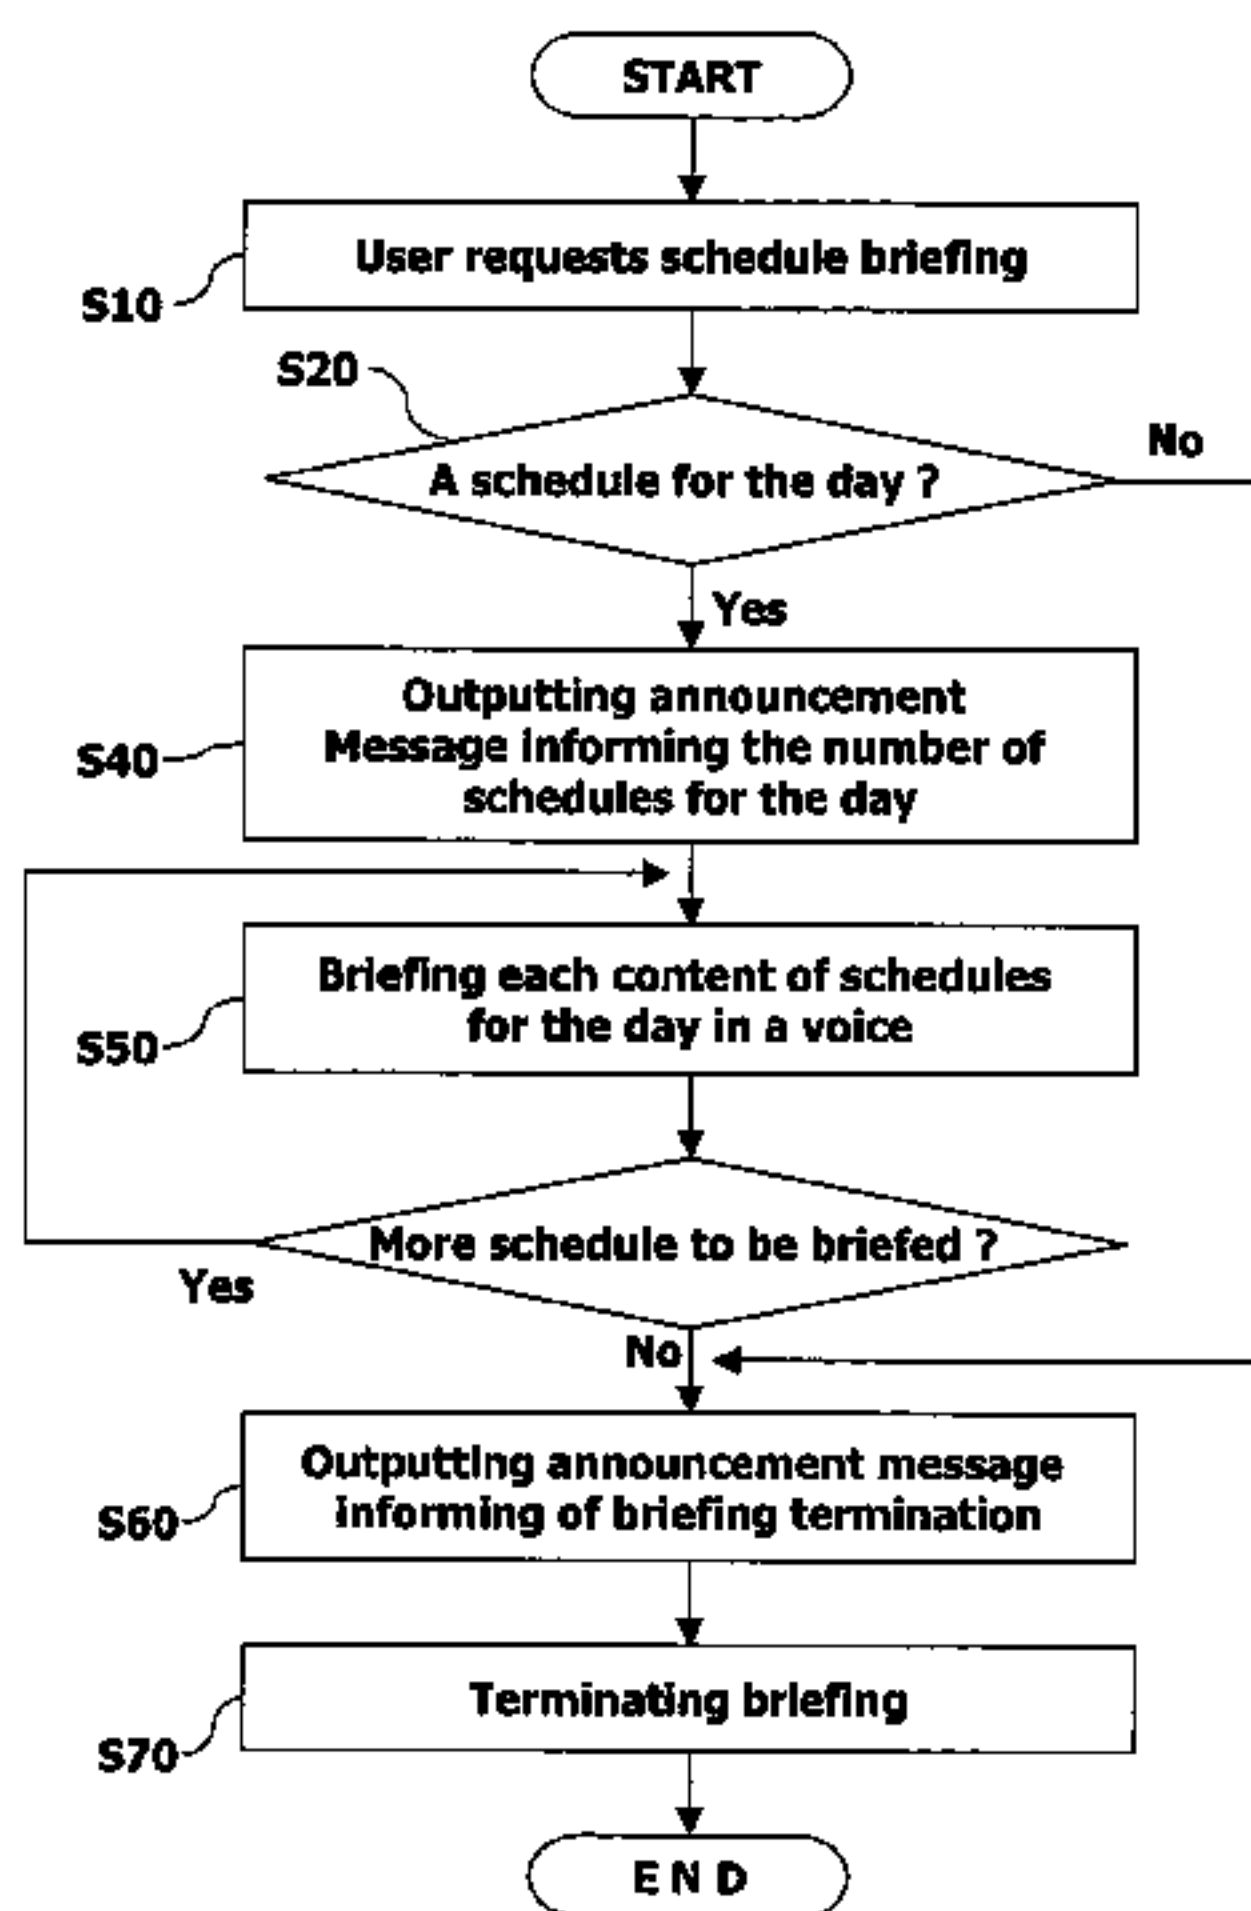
START

S10
User requests schedule briefing

S20
A schedule for the day ?

No

Yes

S40
Outputting announcement Message informing the number of schedules for the day

S50
Briefing each content of schedules for the day in a voice

More schedule to be briefed ?

Yes

No

S60
Outputting announcement message informing of briefing termination

S70
Terminating briefing

END